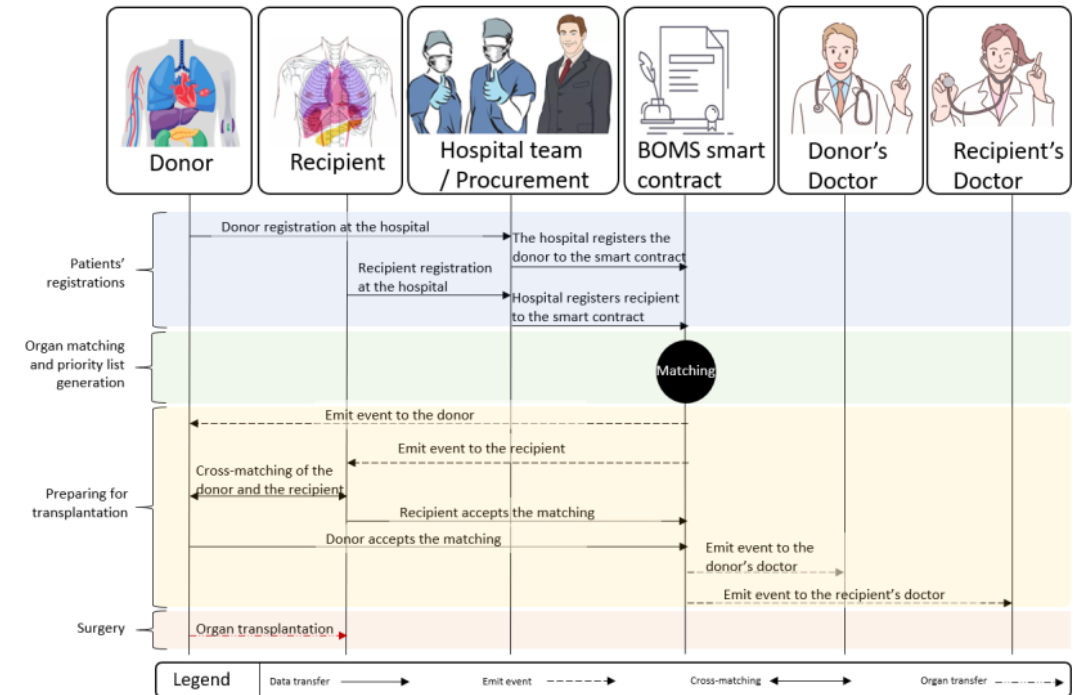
Donor

Recipient

Hospital team / Procurement

BOMS smart contract

Donor's Doctor

Recipient's Doctor

Patients' registrations

Donor registration at the hospital

The hospital registers the donor to the smart contract

Recipient registration at the hospital

Hospital registers recipient to the smart contract

Organ matching and priority list generation

Matching

Preparing for transplantation

Emit event to the donor

Emit event to the recipient

Cross-matching of the donor and the recipient

Recipient accepts the matching

Donor accepts the matching

Emit event to the donor's doctor

Emit event to the recipient's doctor

Surgery

Organ transplantation

Legend

Data transfer

Emit event

Cross-matching

Organ transfer